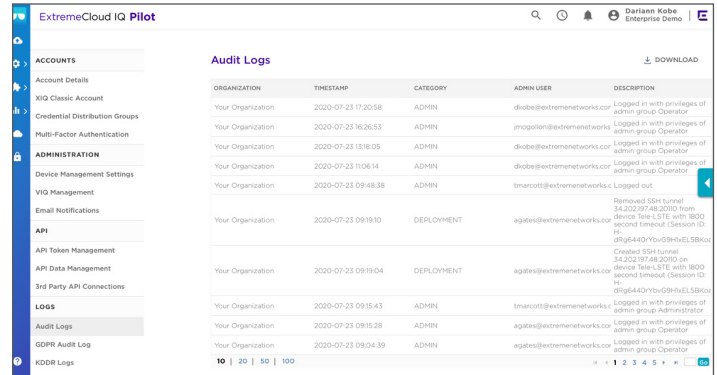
ExtremeCloud IQ Pilot

Dariann Kobe
Enterprise Demo

ACCOUNTS
Account Details
XIQ Classic Account
Credential Distribution Groups
Multi-Factor Authentication
ADMINISTRATION
Device Management Settings
VIQ Management
Email Notifications
API
API Token Management
API Data Management
3rd Party API Connections
LOGS
Audit Logs
GDPR Audit Log
KDDR Logs

Audit Logs

DOWNLOAD

| ORGANIZATION | TIMESTAMP | CATEGORY | ADMIN USER | DESCRIPTION |
|---|---|---|---|---|
| Your Organization | 2020-07-23 17:20:58 | ADMIN | dkobe@extremenetworks.cor | Logged in with privileges of admin group Operator |
| Your Organization | 2020-07-23 16:26:53 | ADMIN | jmogollon@extremenetworks | Logged in with privileges of admin group Operator |
| Your Organization | 2020-07-23 13:18:05 | ADMIN | dkobe@extremenetworks.cor | Logged in with privileges of admin group Operator |
| Your Organization | 2020-07-23 11:06:14 | ADMIN | dkobe@extremenetworks.cor | Logged in with privileges of admin group Operator |
| Your Organization | 2020-07-23 09:48:38 | ADMIN | tmarcott@extremenetworks.c | Logged out |
| Your Organization | 2020-07-23 09:19:10 | DEPLOYMENT | agates@extremenetworks.cor | Removed SSH tunnel 34.202.197.48:20110 from device Tele-LSTE with 1800 second timeout (Session ID: H-dRg6440rYbvG9HlxEL5BKo |
| Your Organization | 2020-07-23 09:19:04 | DEPLOYMENT | agates@extremenetworks.cor | Created SSH tunnel 34.202.197.48:20110 on device Tele-LSTE with 1800 second timeout (Session ID: H-dRg6440rYbvG9HlxEL5BKo |
| Your Organization | 2020-07-23 09:15:43 | ADMIN | tmarcott@extremenetworks.c | Logged in with privileges of admin group Administrator |
| Your Organization | 2020-07-23 09:15:28 | ADMIN | agates@extremenetworks.cor | Logged in with privileges of admin group Operator |
| Your Organization | 2020-07-23 09:04:39 | ADMIN | agates@extremenetworks.cor | Logged in with privileges of admin group Operator |

10 | 20 | 50 | 100

1 2 3 4 5 Go